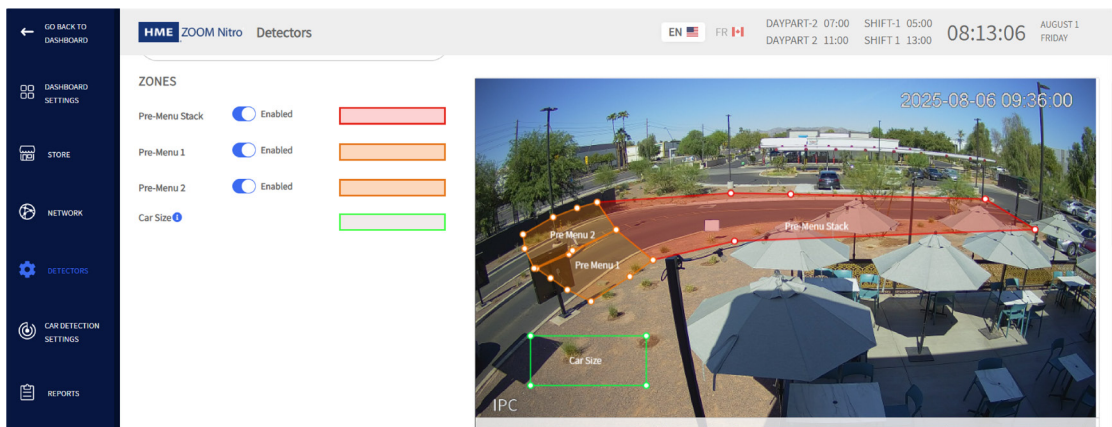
GO BACK TO DASHBOARD

DASHBOARD SETTINGS

STORE

NETWORK

DETECTORS

CAR DETECTION SETTINGS

REPORTS

HME ZOOM Nitro Detectors

EN FR

DAYPART-2 07:00 SHIFT-1 05:00
DAYPART 2 11:00 SHIFT 1 13:00

08:13:06 AUGUST 1 FRIDAY

ZONES

Pre-Menu Stack Enabled

Pre-Menu 1 Enabled

Pre-Menu 2 Enabled

Car Size

2025-08-06 09:36:00

Pre-Menu 2

Pre-Menu 1

Pre-Menu Stack

Car Size

IPC